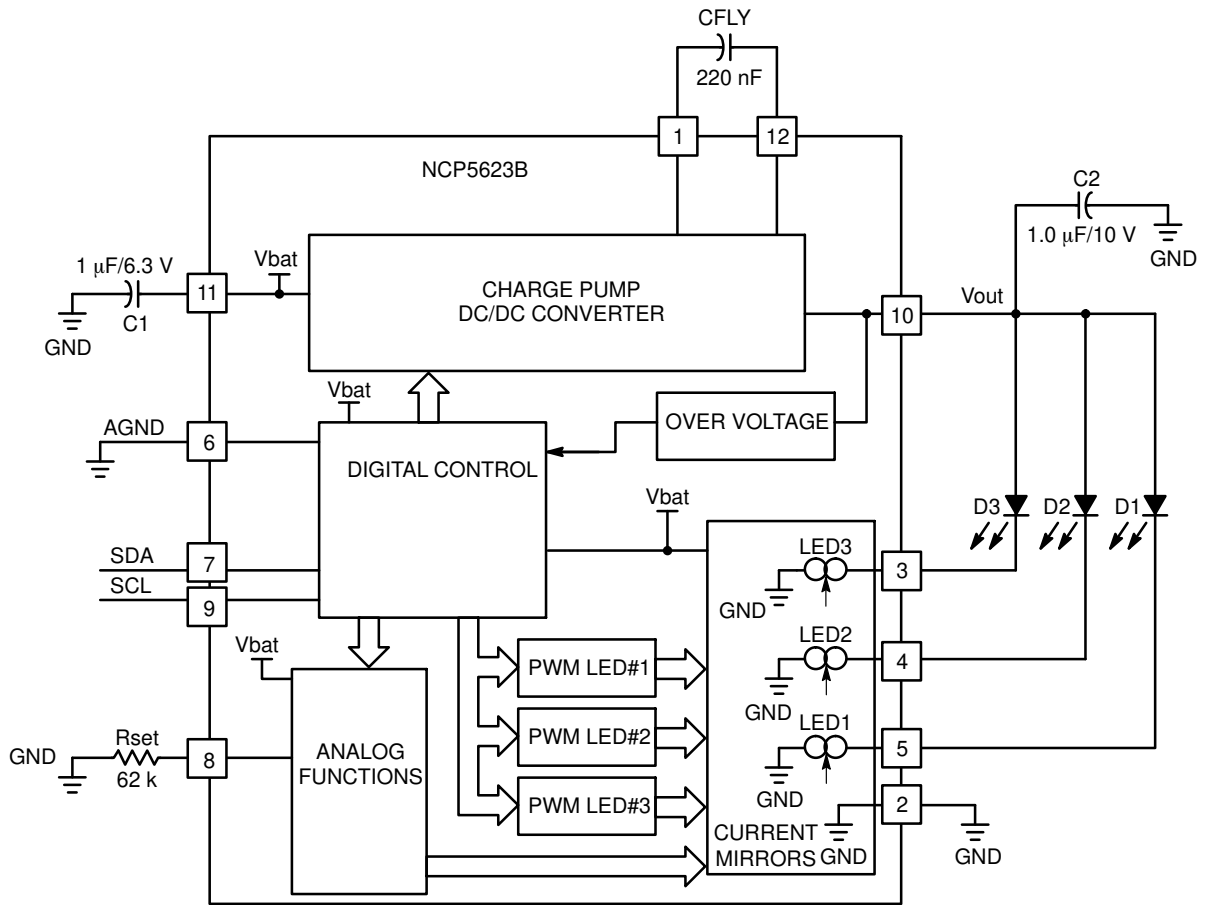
CFLY
220 nF
1
12
NCP5623B
C2
1.0 μF/10 V
GND
1 μF/6.3 V
Vbat
11
CHARGE PUMP
DC/DC CONVERTER
10
Vout
C1
GND
Vbat
AGND
6
OVER VOLTAGE
DIGITAL CONTROL
Vbat
D3
D2
D1
SDA
7
LED3
3
SCL
9
GND
Vbat
LED2
PWM LED#1
4
GND
Rset
LED1
GND
8
ANALOG FUNCTIONS
PWM LED#2
5
62 k
GND
PWM LED#3
2
CURRENT MIRRORS
GND
GND